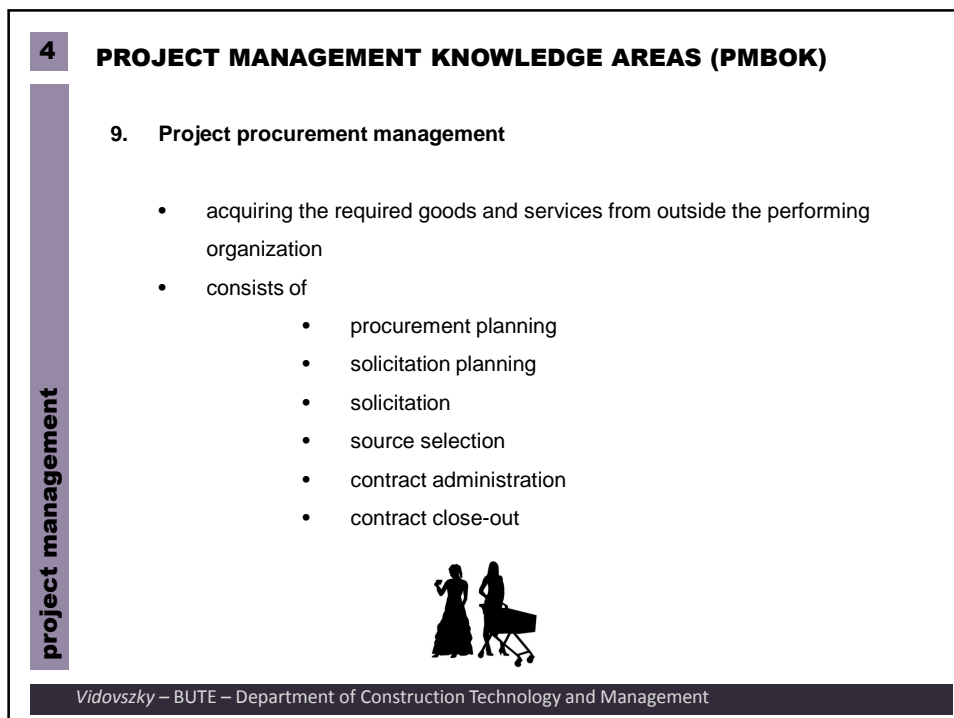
4

PROJECT MANAGEMENT KNOWLEDGE AREAS (PMBOK)

9. Project procurement management

- acquiring the required goods and services from outside the performing organization
- consists of
  - procurement planning
  - solicitation planning
  - solicitation
  - source selection
  - contract administration
  - contract close-out

project management

Vidovszky – BUTE – Department of Construction Technology and Management